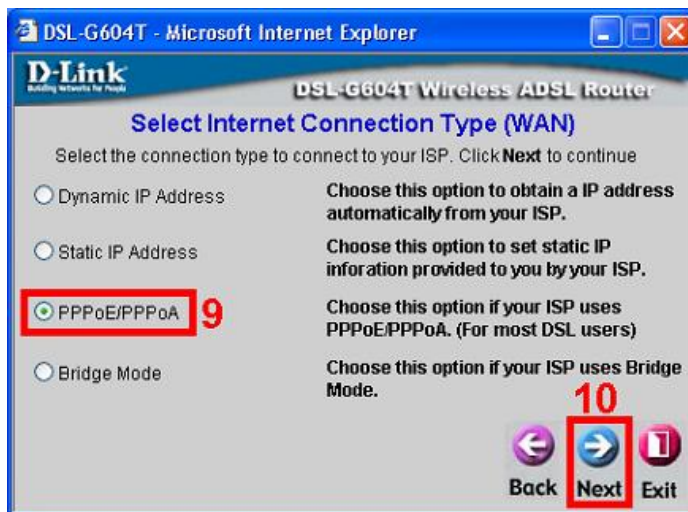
DSL-G604T - Microsoft Internet Explorer

D-Link
Building Networks for People

DSL-G604T Wireless ADSL Router

Select Internet Connection Type (WAN)

Select the connection type to connect to your ISP. Click Next to continue

Dynamic IP Address | Choose this option to obtain a IP address automatically from your ISP.

Static IP Address | Choose this option to set static IP inforation provided to you by your ISP.

PPPoE/PPPoA 9 | Choose this option if your ISP uses PPPoE/PPPoA. (For most DSL users)

Bridge Mode | Choose this option if your ISP uses Bridge Mode.

10

Back Next Exit